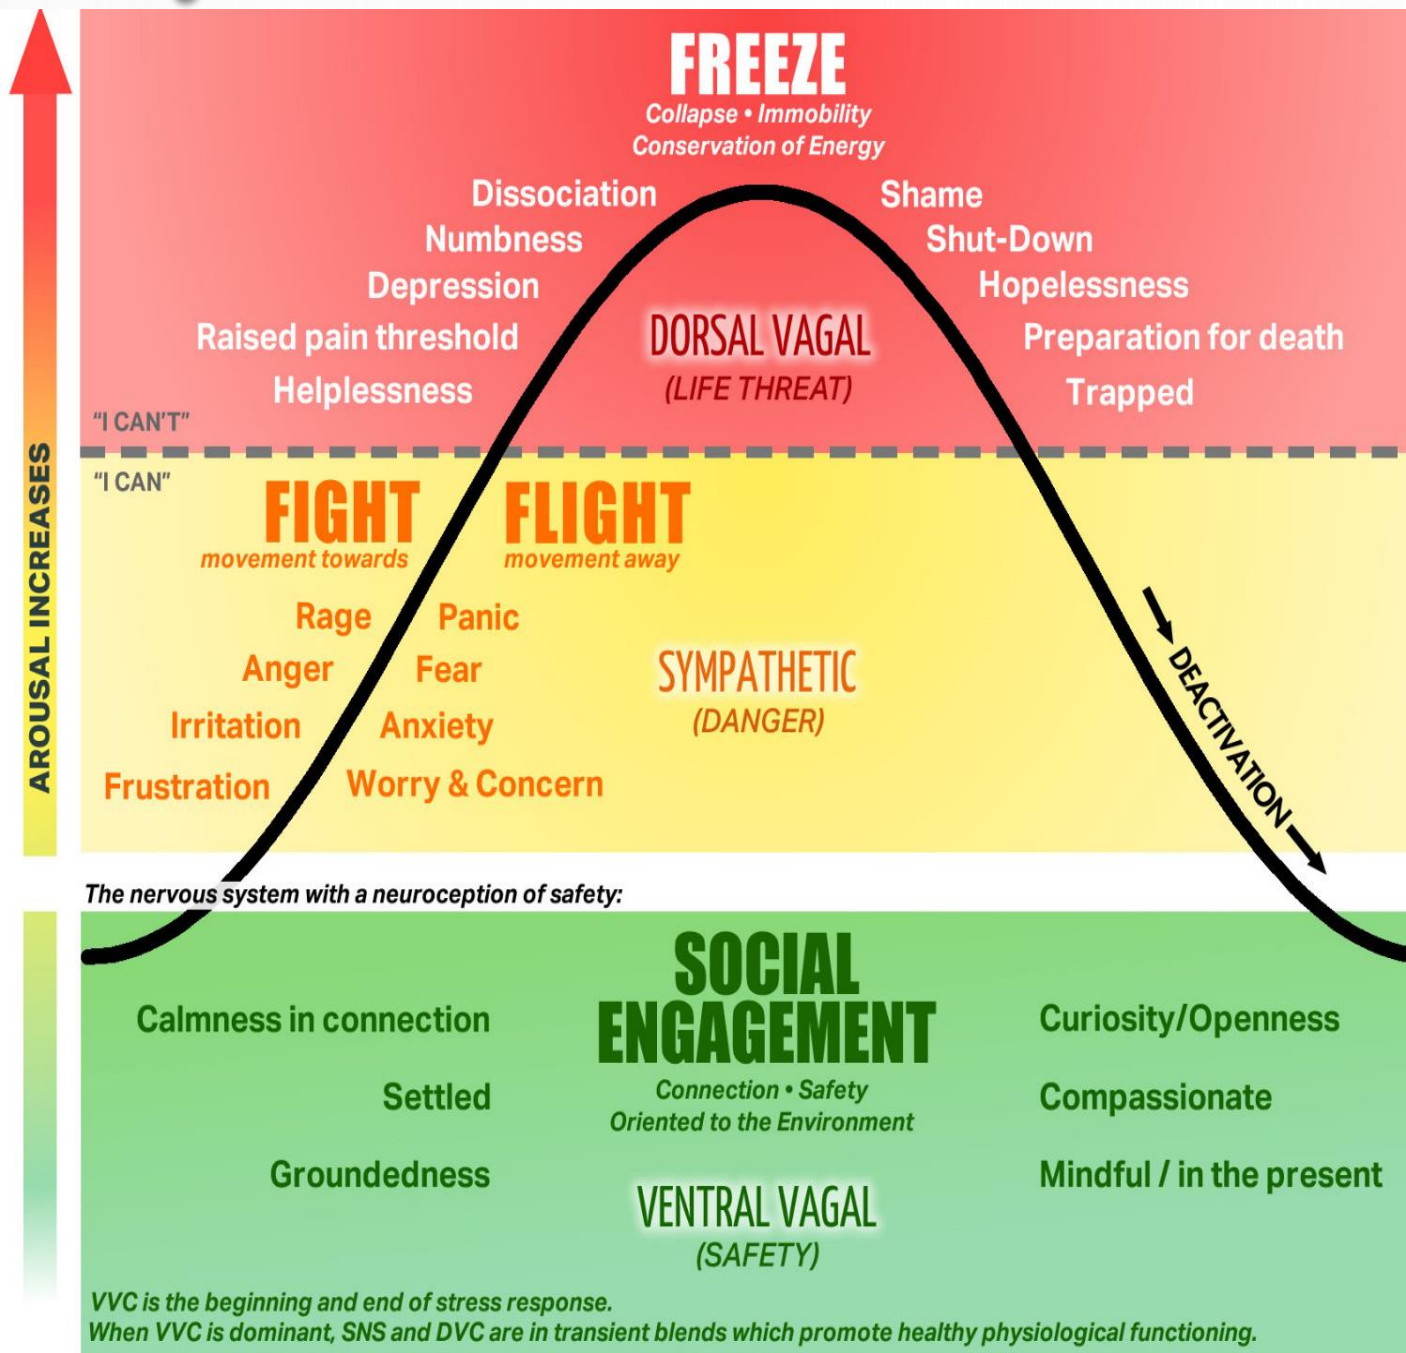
AROUSAL INCREASES

FREEZE
Collapse • Immobility
Conservation of Energy

Dissociation
Numbness
Depression
Raised pain threshold
Helplessness

Shame
Shut-Down
Hopelessness
Preparation for death
Trapped

DORSAL VAGAL
(LIFE THREAT)

"I CAN'T"
"I CAN"

FIGHT
movement towards

FLIGHT
movement away

Rage
Anger
Irritation
Frustration

Panic
Fear
Anxiety
Worry & Concern

SYMPATHETIC
(DANGER)

DEACTIVATION

The nervous system with a neuroception of safety:

SOCIAL ENGAGEMENT
Connection • Safety
Oriented to the Environment

Calmness in connection
Settled
Groundedness

Curiosity/Openness
Compassionate
Mindful / in the present

VENTRAL VAGAL
(SAFETY)

VVC is the beginning and end of stress response.
When VVC is dominant, SNS and DVC are in transient blends which promote healthy physiological functioning.